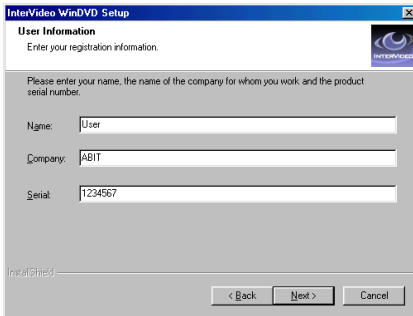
InterVideo WinDVD Setup

User Information

Enter your registration information.

INTERVIDEO

Please enter your name, the name of the company for whom you work and the product serial number.

Name: User

Company: ABIT

Serial: 1234567

InstallShield

< Back | Next > | Cancel